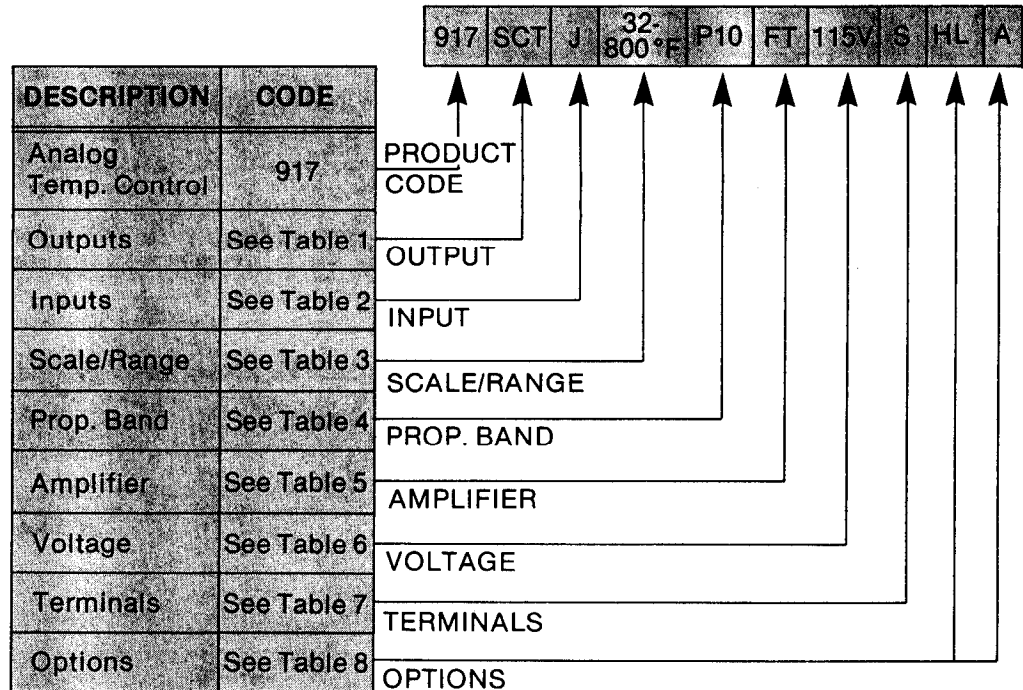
| 917 | SCT | J | 32-800°F | P10 | FT | 115V | S | HL | A |
|---|---|---|---|---|---|---|---|---|---|

| DESCRIPTION | CODE |
|---|---|
| Analog Temp. Control | 917 |
| Outputs | See Table 1 |
| Inputs | See Table 2 |
| Scale/Range | See Table 3 |
| Prop. Band | See Table 4 |
| Amplifier | See Table 5 |
| Voltage | See Table 6 |
| Terminals | See Table 7 |
| Options | See Table 8 |

PRODUCT CODE

OUTPUT

INPUT

SCALE/RANGE

PROP. BAND

AMPLIFIER

VOLTAGE

TERMINALS

OPTIONS